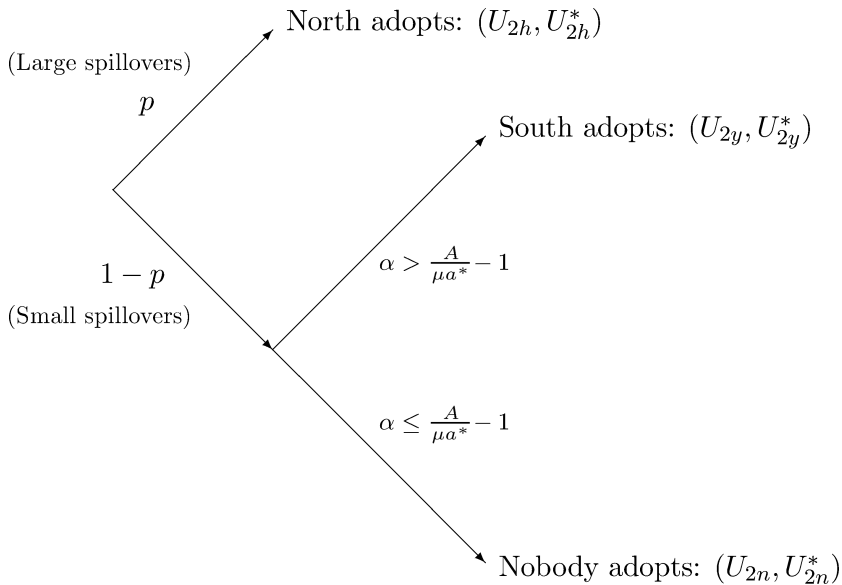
North adopts: $(U_{2h}, U_{2h}^*)$

(Large spillovers)

$p$

South adopts: $(U_{2y}, U_{2y}^*)$

$1-p$

$\alpha > \frac{A}{\mu a^*} - 1$

(Small spillovers)

$\alpha \leq \frac{A}{\mu a^*} - 1$

Nobody adopts: $(U_{2n}, U_{2n}^*)$